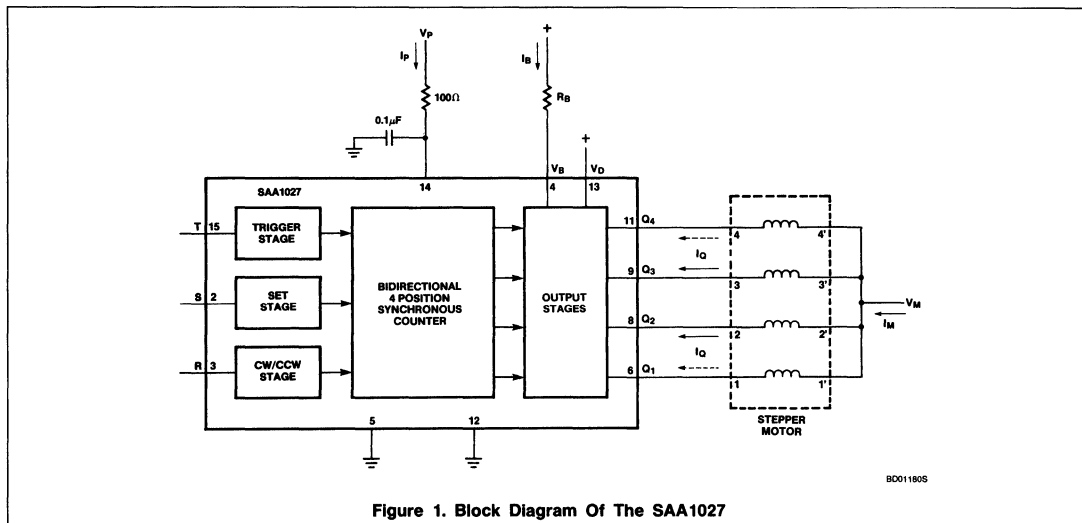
$V_P$
$I_P$
100Ω
0.1μF
+
$I_B$
$R_B$
+
$V_B$
$V_D$
SAA1027
14
4
13
T 15
TRIGGER STAGE
S 2
SET STAGE
R 3
CW/CCW STAGE
BIDIRECTIONAL 4 POSITION SYNCHRONOUS COUNTER
OUTPUT STAGES
11 $Q_4$
9 $Q_3$
8 $Q_2$
6 $Q_1$
$I_Q$
$I_Q$
4
4'
3
3'
2
2'
1
1'
$V_M$
$I_M$
5
12
STEPPER MOTOR
BD01180S

Figure 1. Block Diagram Of The SAA1027